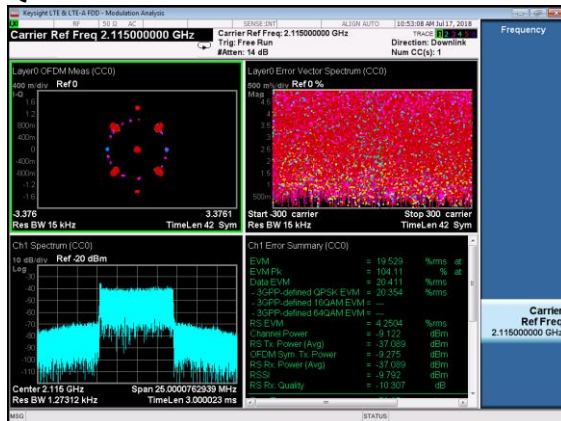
Keysight LTE & LTE-A FDD - Modulation Analysis
RF 50 Ω AC SENSE:INT ALIGN AUTO 10:53:08 AM Jul 17, 2018
Carrier Ref Freq 2.115000000 GHz
Carrier Ref Freq: 2.115000000 GHz
Trig: Free Run
#Atten: 14 dB
TRACE 1 2 3 4 5 6
Direction: Downlink
Num CC(s): 1
Frequency

Layer0 OFDM Meas (CC0)
400 m/div Ref 0
I-Q
1.6
1.2
800m
400m
0
-400m
-800m
-1.2
-1.6
-3.376 3.3761
Res BW 15 kHz TimeLen 42 Sym

Layer0 Error Vector Spectrum (CC0)
500 m%/div Ref 0 %
Mag
4.5
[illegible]
500m
Start -300 carrier Stop 300 carrier
Res BW 15 kHz TimeLen 42 Sym

Ch1 Spectrum (CC0)
10 dB/div Ref -20 dBm
Log
-30
-40
-50
-60
-70
-80
-90
-100
-110
Center 2.115 GHz Span 25.0000762939 MHz
Res BW 1.27312 kHz TimeLen 3.000023 ms

Ch1 Error Summary (CC0)
EVM = 19.529 %rms at
EVM Pk = 104.11 % at
Data EVM = 20.411 %rms
- 3GPP-defined QPSK EVM = 20.354 %rms
- 3GPP-defined 16QAM EVM = ---
- 3GPP-defined 64QAM EVM = ---
RS EVM = 4.2504 %rms
Channel Power = -9.122 dBm
RS Tx. Power (Avg) = -37.089 dBm
OFDM Sym. Tx. Power = -9.275 dBm
RS Rx. Power (Avg) = -37.089 dBm
RSSI = -9.792 dBm
RS Rx. Quality = -10.307 dB

Carrier Ref Freq
2.115000000 GHz

MSG STATUS